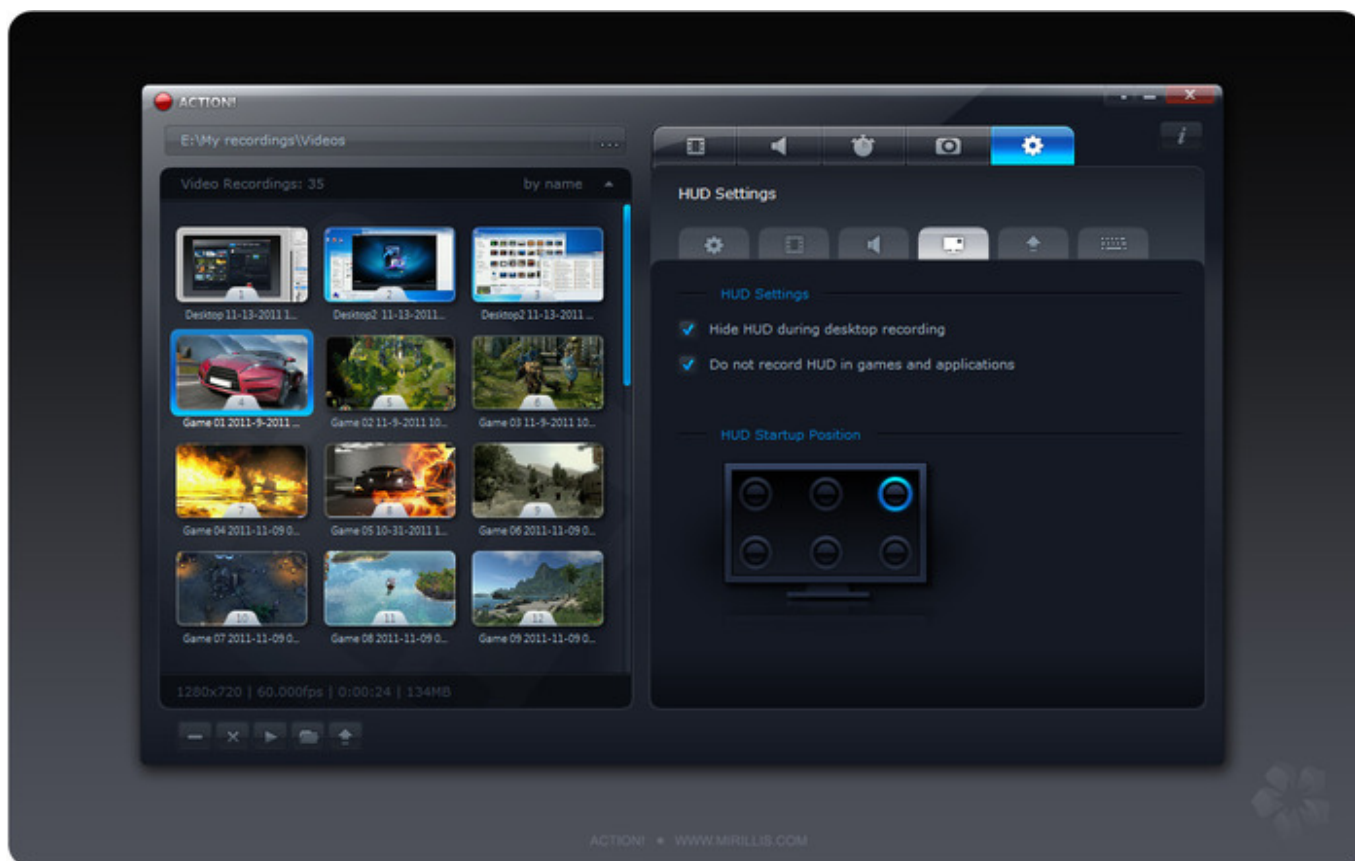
ACTION!

E:\My recordings\Videos ...

Video Recordings: 35 by name

1
Desktop 11-13-2011 1...
2
Desktop2 11-13-2011...
3
Desktop2 11-13-2011 ...
4
Game 01 2011-9-2011 ...
5
Game 02 11-9-2011 10...
6
Game 03 11-9-2011 10...
7
Game 04 2011-11-09 0...
8
Game 05 10-31-2011 1...
9
Game 06 2011-11-09 0...
10
Game 07 2011-11-09 0...
11
Game 08 2011-11-09 0...
12
Game 09 2011-11-09 0...

1280x720 | 60.000fps | 0:00:24 | 134MB

i

HUD Settings

HUD Settings

Hide HUD during desktop recording

Do not record HUD in games and applications

HUD Startup Position

ACTION! • WWW.MIRILLIS.COM